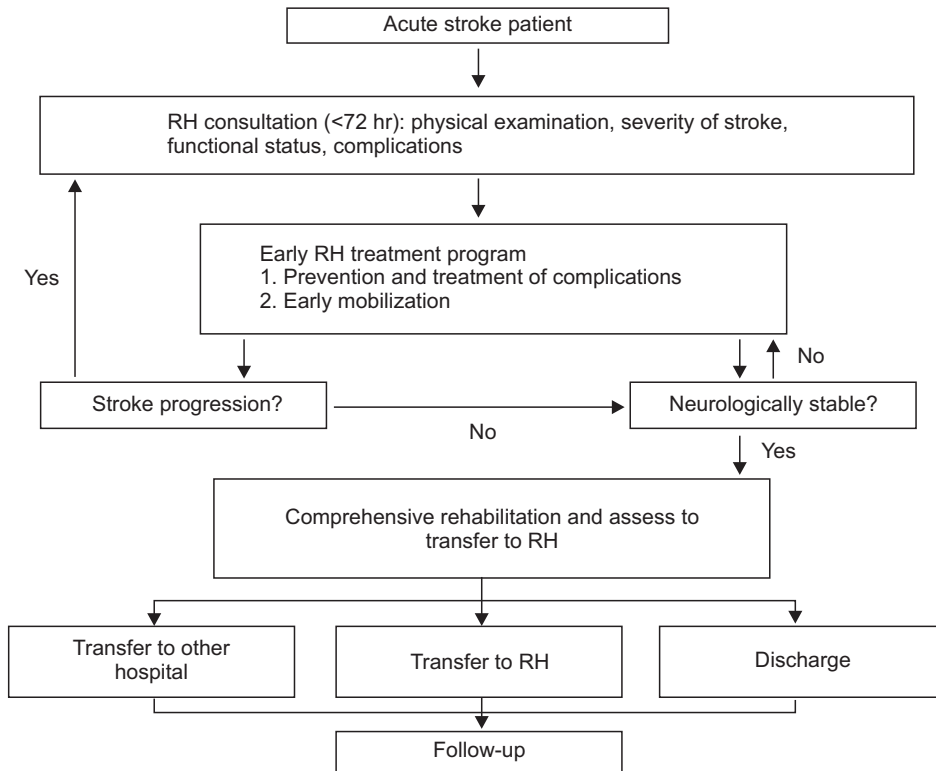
Acute stroke patient

RH consultation (<72 hr): physical examination, severity of stroke, functional status, complications

Yes

Early RH treatment program
1. Prevention and treatment of complications
2. Early mobilization

No

Stroke progression?

No

Neurologically stable?

Yes

Comprehensive rehabilitation and assess to transfer to RH

Transfer to other hospital

Transfer to RH

Discharge

Follow-up